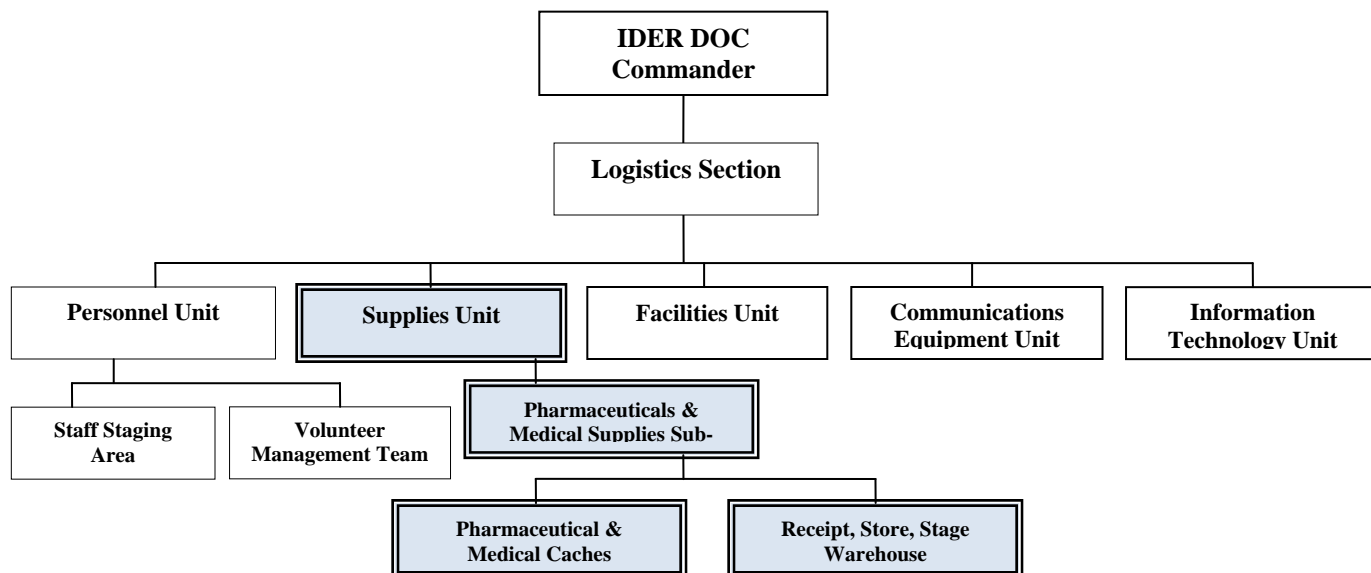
IDER DOC Commander

Logistics Section

Personnel Unit

Supplies Unit

Facilities Unit

Communications Equipment Unit

Information Technology Unit

Staff Staging Area

Volunteer Management Team

Pharmaceuticals & Medical Supplies Sub-

Pharmaceutical & Medical Caches

Receipt, Store, Stage Warehouse